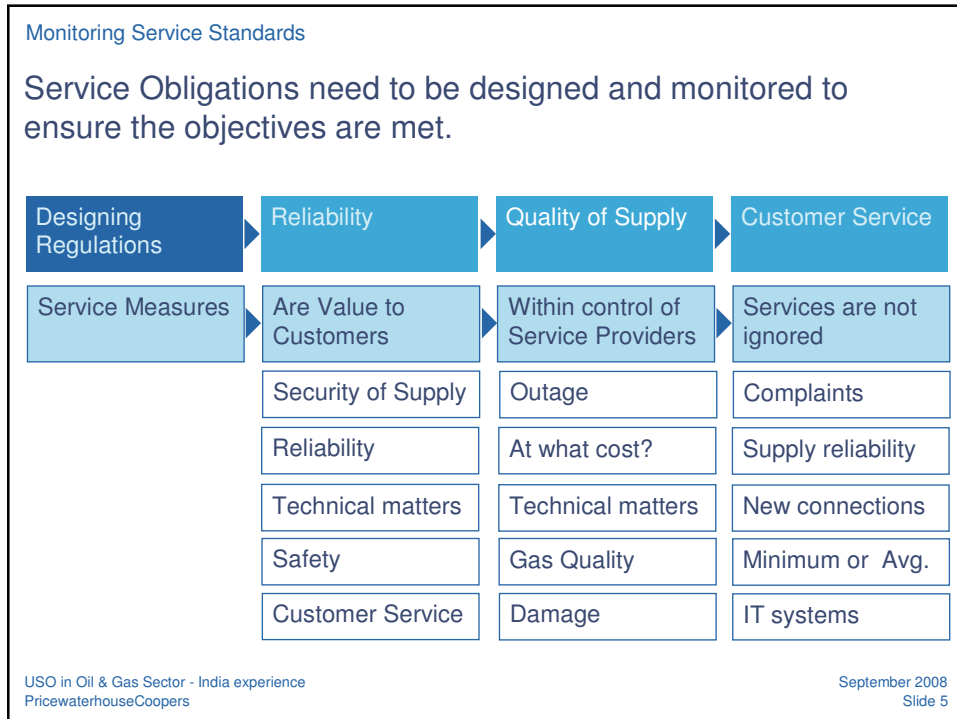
Monitoring Service Standards

Service Obligations need to be designed and monitored to ensure the objectives are met.

| Designing Regulations | Reliability | Quality of Supply | Customer Service |
|---|---|---|---|
| Service Measures | Are Value to Customers | Within control of Service Providers | Services are not ignored |
| | Security of Supply | Outage | Complaints |
| | Reliability | At what cost? | Supply reliability |
| | Technical matters | Technical matters | New connections |
| | Safety | Gas Quality | Minimum or Avg. |
| | Customer Service | Damage | IT systems |

USO in Oil & Gas Sector - India experience
PricewaterhouseCoopers

September 2008
Slide 5